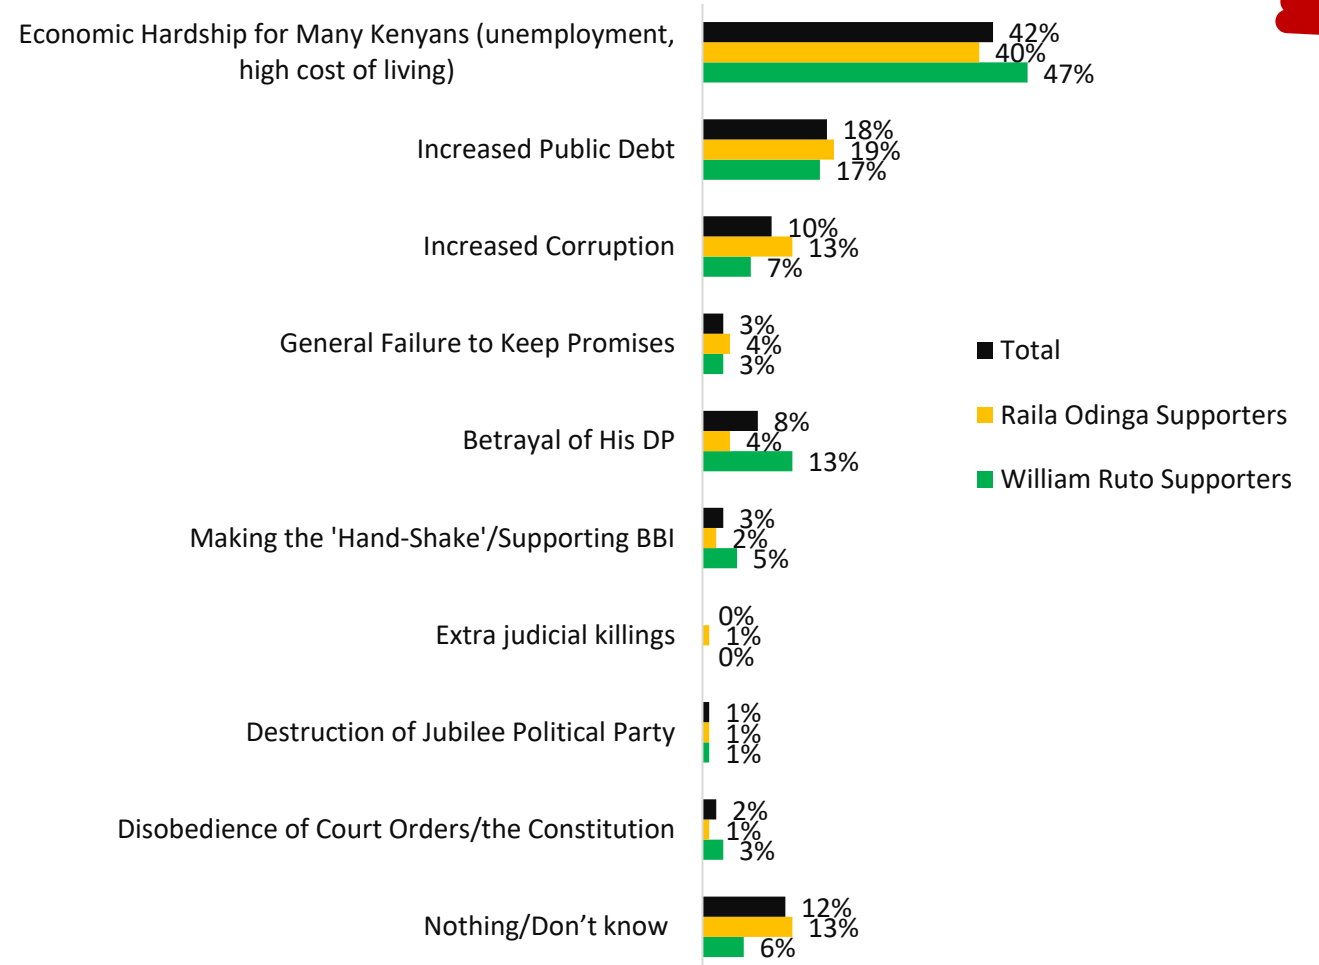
Economic Hardship for Many Kenyans (unemployment, high cost of living)
42%
40%
47%

Increased Public Debt
18%
19%
17%

Increased Corruption
10%
13%
7%

General Failure to Keep Promises
3%
4%
3%

Betrayal of His DP
8%
4%
13%

Making the 'Hand-Shake'/Supporting BBI
3%
2%
5%

Extra judicial killings
0%
1%
0%

Destruction of Jubilee Political Party
1%
1%
1%

Disobedience of Court Orders/the Constitution
2%
1%
3%

Nothing/Don’t know
12%
13%
6%

Total
Raila Odinga Supporters
William Ruto Supporters